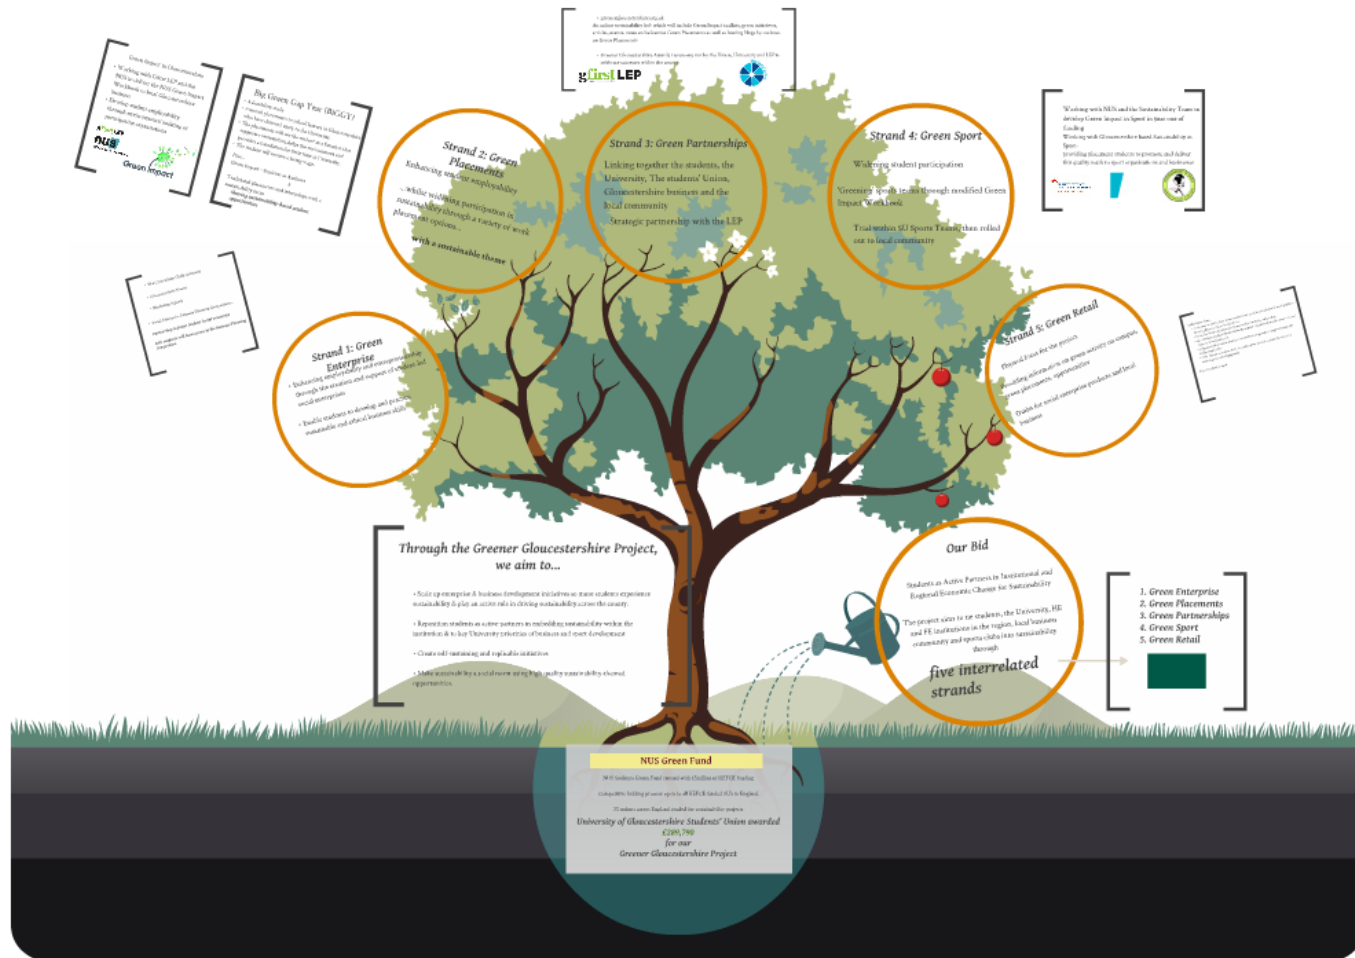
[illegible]

gfirst LEP

Green Impact in Gloucestershire
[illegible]

NUS
Green Impact

Big Green Gap Year (BiGGY)
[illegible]

Strand 2: Green Placements
Enhancing student employability
- whilst widening participation in sustainability through a variety of work placement options...
with a sustainable theme

Strand 3: Green Partnerships
Linking together the students, the University, The students' Union, Gloucestershire business and the local community
- Strategic partnership with the LEP

Strand 4: Green Sport
Widening student participation
'Greening' sports teams through modified Green Impact Workbook
Trial within SU Sports Teams, then rolled out to local community

Working with NUS and the Sustainability Team to develop Green Impact in Sport in year one of funding
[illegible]

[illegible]

Strand 1: Green Enterprise
- Enhancing employability and entrepreneurship through the creation and support of student-led social enterprises
- Enable students to develop and practise sustainable and ethical business skills

Strand 5: Green Retail
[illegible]
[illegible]
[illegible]

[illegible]

Through the Greener Gloucestershire Project, we aim to...
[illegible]
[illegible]
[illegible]
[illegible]

Our Bid
Students as Active Partners in Institutional and Regional Economic Change for Sustainability
The project aims to tie students, the University, HE and FE institutions in the region, local business community and sports clubs into sustainability through
five interrelated strands

1. Green Enterprise
2. Green Placements
3. Green Partnerships
4. Green Sport
5. Green Retail

NUS Green Fund
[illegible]
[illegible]
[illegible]
University of Gloucestershire Students' Union awarded £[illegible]
for our
Greener Gloucestershire Project